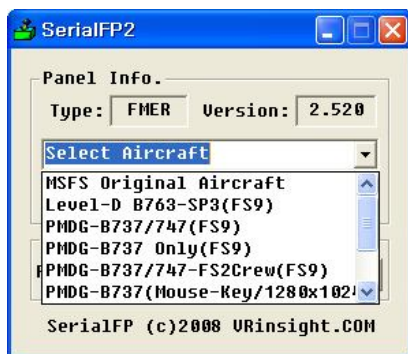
SerialFP2

Panel Info.

Type: FMER Version: 2.520

Select Aircraft

MSFS Original Aircraft
Level-D B763-SP3(FS9)
PMDG-B737/747(FS9)
PMDG-B737 Only(FS9)
PMDG-B737/747-FS2Crew(FS9)
PMDG-B737(Mouse-Key/1280x102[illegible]

SerialFP (c)2008 VRinsight.COM